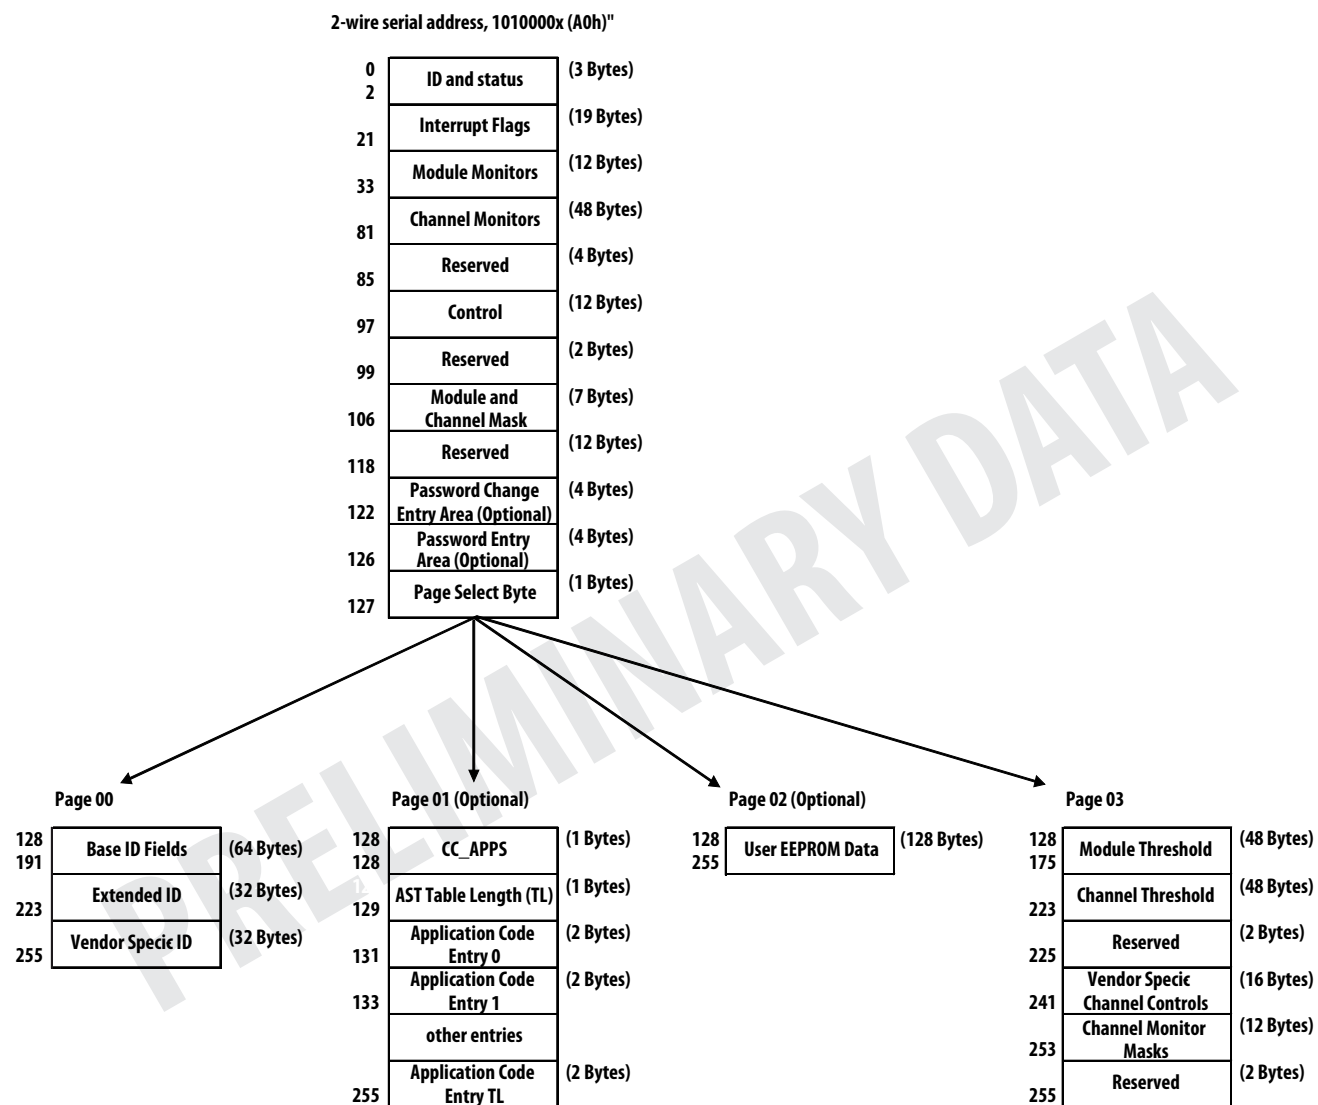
2-wire serial address, 1010000x (A0h)"

| | | |
|---|---|---|
| 0 2 | ID and status | (3 Bytes) |
| 21 | Interrupt Flags | (19 Bytes) |
| 33 | Module Monitors | (12 Bytes) |
| 81 | Channel Monitors | (48 Bytes) |
| 85 | Reserved | (4 Bytes) |
| 97 | Control | (12 Bytes) |
| 99 | Reserved | (2 Bytes) |
| 106 | Module and Channel Mask | (7 Bytes) |
| 118 | Reserved | (12 Bytes) |
| 122 | Password Change Entry Area (Optional) | (4 Bytes) |
| 126 | Password Entry Area (Optional) | (4 Bytes) |
| 127 | Page Select Byte | (1 Bytes) |

PRELIMINARY DATA

Page 00

| | | |
|---|---|---|
| 128 191 | Base ID Fields | (64 Bytes) |
| 223 | Extended ID | (32 Bytes) |
| 255 | Vendor Specic ID | (32 Bytes) |

Page 01 (Optional)

| | | |
|---|---|---|
| 128 128 | CC_APPS | (1 Bytes) |
| 129 | AST Table Length (TL) | (1 Bytes) |
| 131 | Application Code Entry 0 | (2 Bytes) |
| 133 | Application Code Entry 1 | (2 Bytes) |
| | other entries | |
| 255 | Application Code Entry TL | (2 Bytes) |

Page 02 (Optional)

| | | |
|---|---|---|
| 128 255 | User EEPROM Data | (128 Bytes) |

Page 03

| | | |
|---|---|---|
| 128 175 | Module Threshold | (48 Bytes) |
| 223 | Channel Threshold | (48 Bytes) |
| 225 | Reserved | (2 Bytes) |
| 241 | Vendor Specic Channel Controls | (16 Bytes) |
| 253 | Channel Monitor Masks | (12 Bytes) |
| 255 | Reserved | (2 Bytes) |